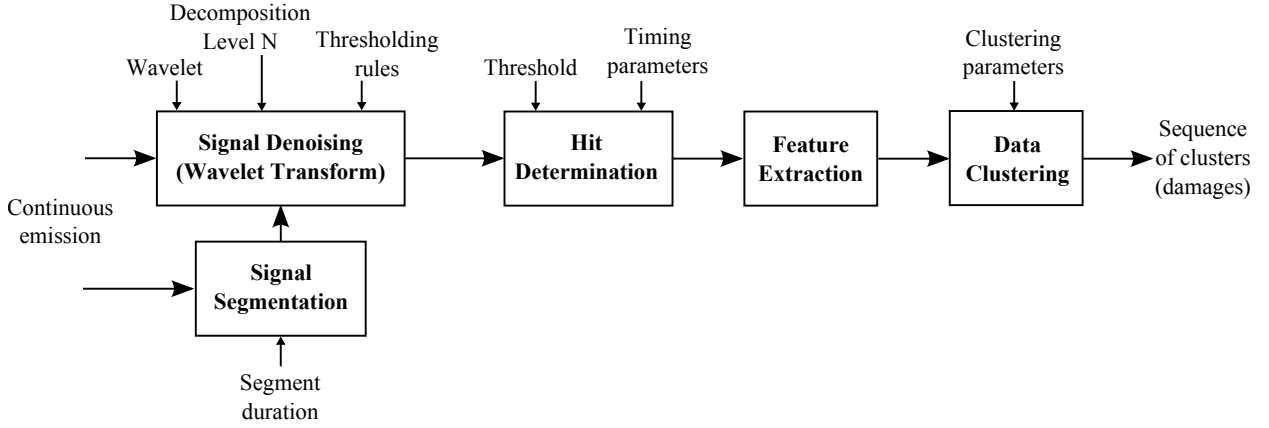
Decomposition Level N

Wavelet

Thresholding rules

Threshold

Timing parameters

Clustering parameters

Signal Denoising (Wavelet Transform)

Hit Determination

Feature Extraction

Data Clustering

Sequence of clusters (damages)

Continuous emission

Signal Segmentation

Segment duration